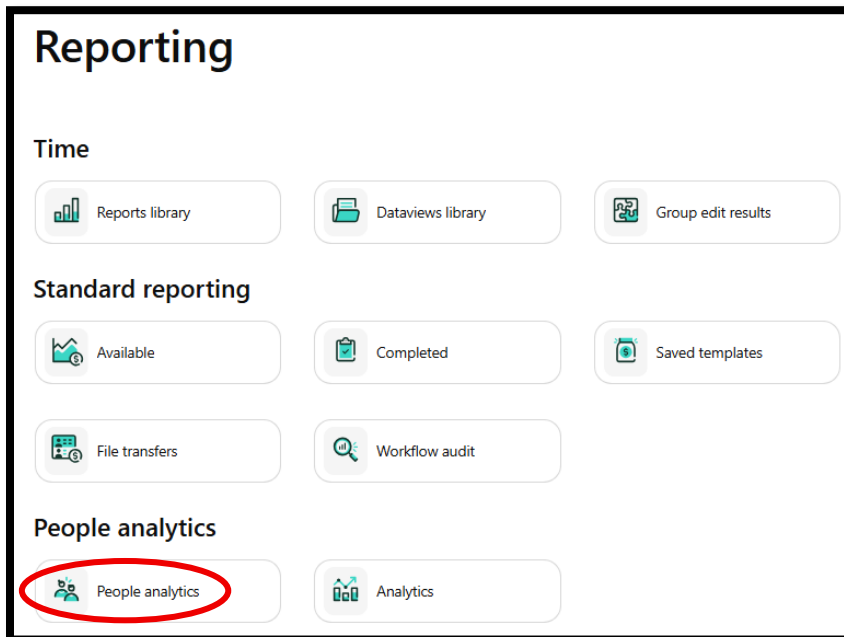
Reporting

Time

Reports library

Dataviews library

Group edit results

Standard reporting

Available

Completed

Saved templates

File transfers

Workflow audit

People analytics

People analytics

Analytics